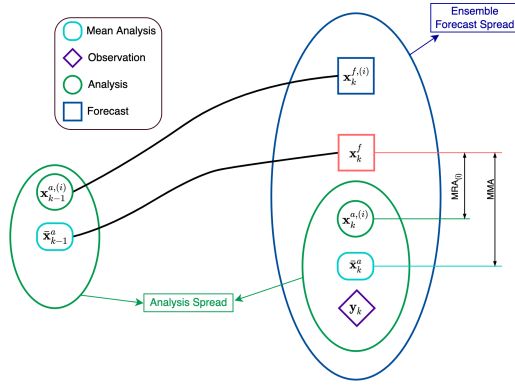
Mean Analysis

Observation

Analysis

Forecast

Ensemble Forecast Spread

$\mathbf{x}_k^{f,(i)}$

$\mathbf{x}_k^f$

$\mathbf{x}_{k-1}^{a,(i)}$

$\bar{\mathbf{x}}_{k-1}^a$

$\mathbf{x}_k^{a,(i)}$

$\bar{\mathbf{x}}_k^a$

$\mathbf{y}_k$

MRA$_{(i)}$

MMA

Analysis Spread